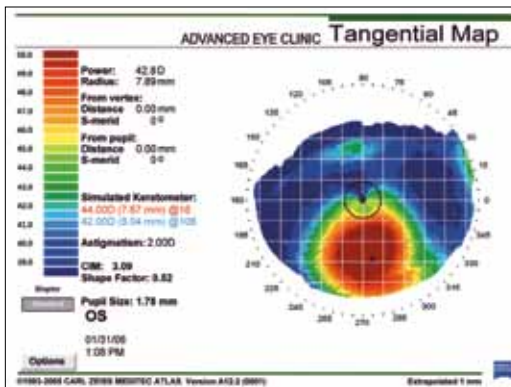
ADVANCED EYE CLINIC Tangential Map

50.0
49.0
48.0
47.0
46.0
45.0
44.0
43.0
42.0
41.0
40.0
39.0
38.0

Power: 42.8D
Radius: 7.89mm

From vertex:
Distance 0.00mm
S-merid 0°

From pupil:
Distance 0.00mm
S-merid 0°

Simulated Keratometer:
44.00D (7.67 mm) @18
42.00D (8.04 mm) @108

Astigmatism: 2.00D

CIM: 3.09
Shape Factor: 0.52

Pupil Size: 1.78 mm
OS

01/31/08
1:08 PM

Options

©1993-2005 CARL ZEISS MEDITEC ATLAS Version A12.2 (0801)

Extrapolated 1 mm

90 60 30 0 330 300 270 240 210 180 150 120 105 75 45 15 345 315 285 255 225 195 165 135